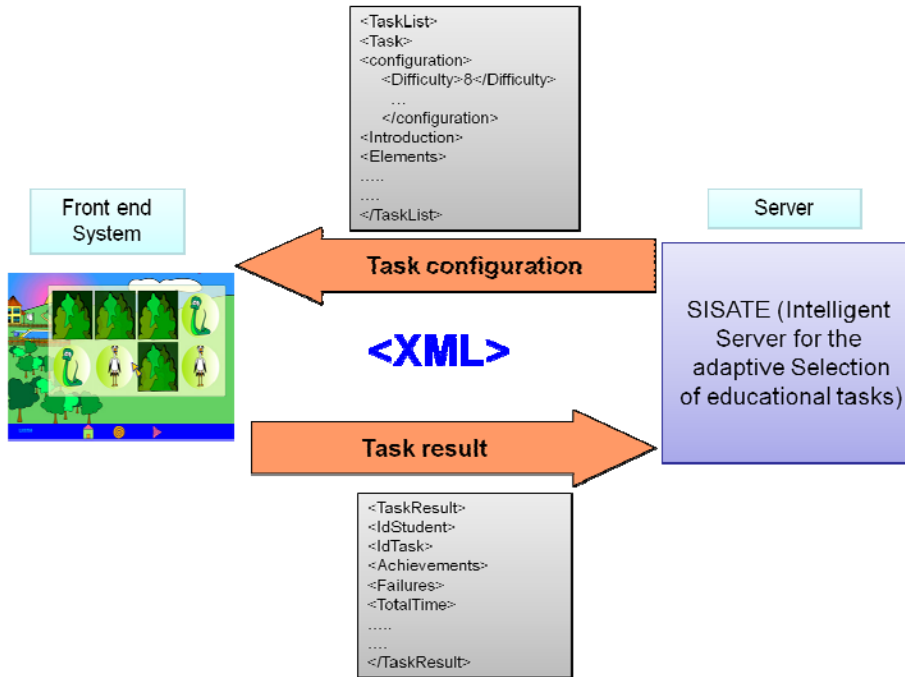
<TaskList>
<Task>
<configuration>
<Difficulty>8</Difficulty>
…
</configuration>
<Introduction>
<Elements>
…..
….
</TaskList>

Front end System

Server

Task configuration

<XML>

SISATE (Intelligent Server for the adaptive Selection of educational tasks)

Task result

<TaskResult>
<IdStudent>
<IdTask>
<Achievements>
<Failures>
<TotalTime>
…..
….
</TaskResult>